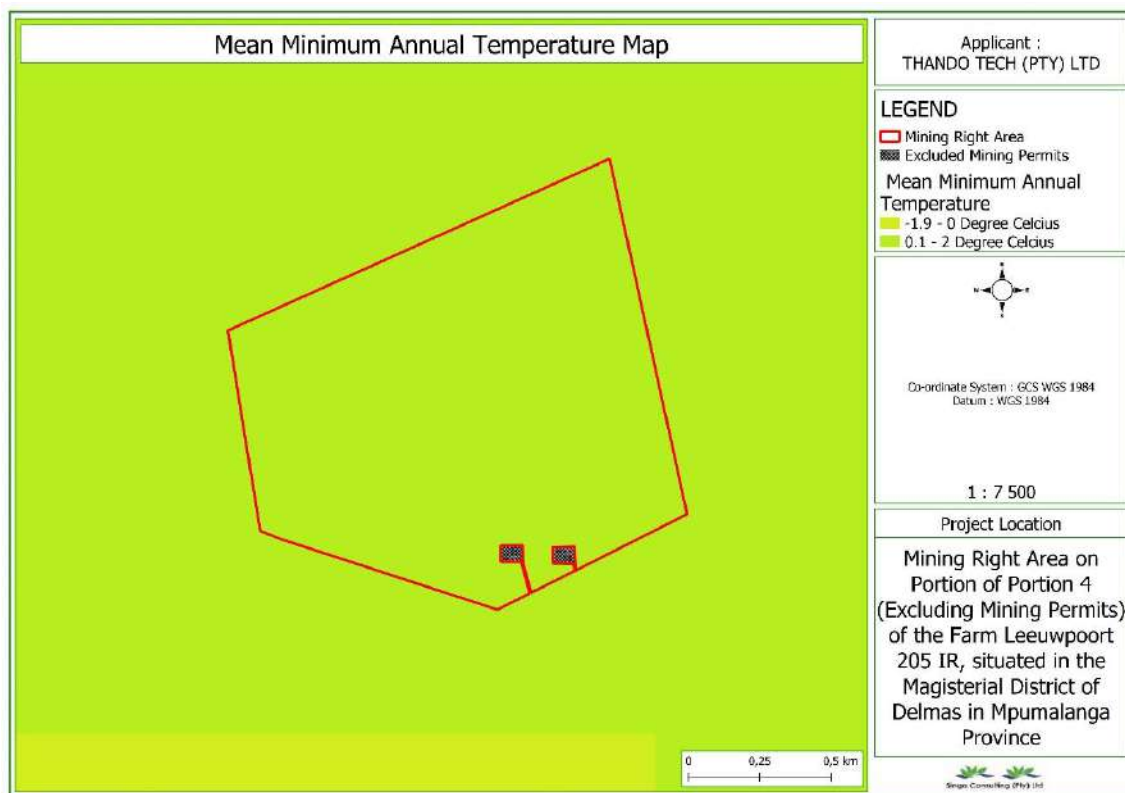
Mean Minimum Annual Temperature Map

0 0,25 0,5 km

Applicant :
THANDO TECH (PTY) LTD

LEGEND
Mining Right Area
Excluded Mining Permits

Mean Minimum Annual Temperature
-1.9 - 0 Degree Celcius
0.1 - 2 Degree Celcius

Co-ordinate System : GCS WGS 1984
Datum : WGS 1984

1 : 7 500

Project Location

Mining Right Area on Portion of Portion 4 (Excluding Mining Permits) of the Farm Leeuwpoort 205 IR, situated in the Magisterial District of Delmas in Mpumalanga Province

Singo Consulting (Pty) Ltd